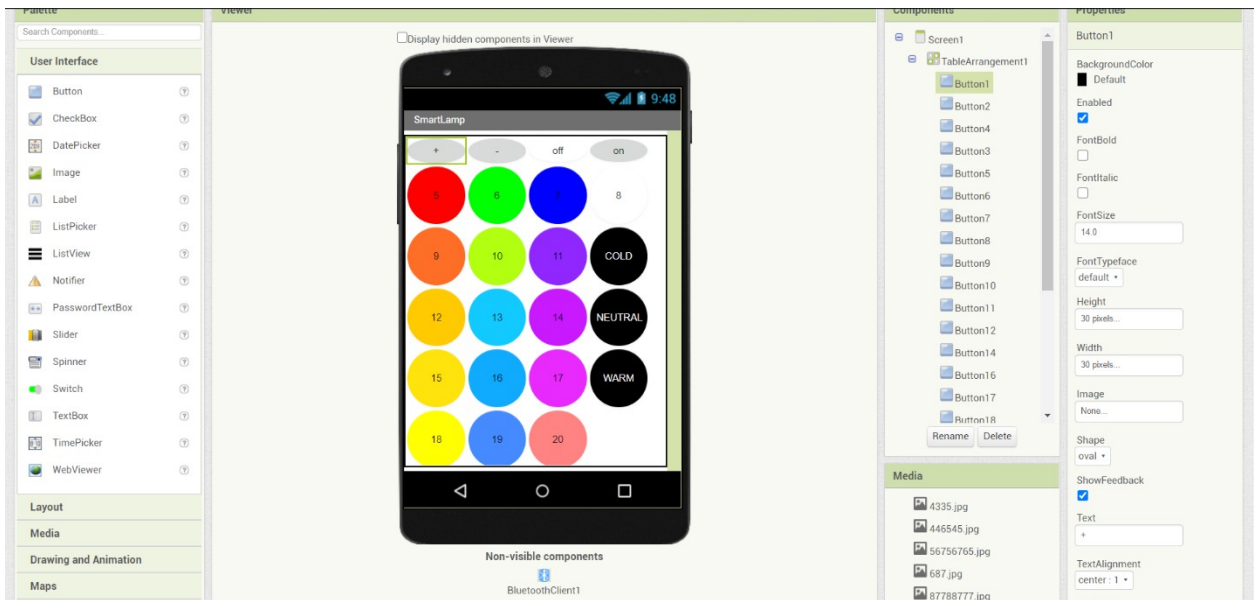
Palette

Search Components...

User Interface

Button
CheckBox
DatePicker
Image
Label
ListPicker
ListView
Notifier
PasswordTextBox
Slider
Spinner
Switch
TextBox
TimePicker
WebViewer

Layout
Media
Drawing and Animation
Maps

Viewer

Display hidden components in Viewer

9:48

SmartLamp

+ - off on
5 6 7 8
9 10 11 COLD
12 13 14 NEUTRAL
15 16 17 WARM
18 19 20

Non-visible components

BluetoothClient1

Components

Screen1
TableArrangement1
Button1
Button2
Button4
Button3
Button5
Button6
Button7
Button8
Button9
Button10
Button11
Button12
Button14
Button16
Button17
Button18

Rename Delete

Media

4335.jpg
446545.jpg
56756765.jpg
687.jpg
87788777.jpg

Properties

Button1

BackgroundColor
Default

Enabled

FontBold

FontItalic

FontSize
14.0

FontTypeface
default

Height
30 pixels...

Width
30 pixels...

Image
None...

Shape
oval

ShowFeedback

Text
+

TextAlignment
center : 1